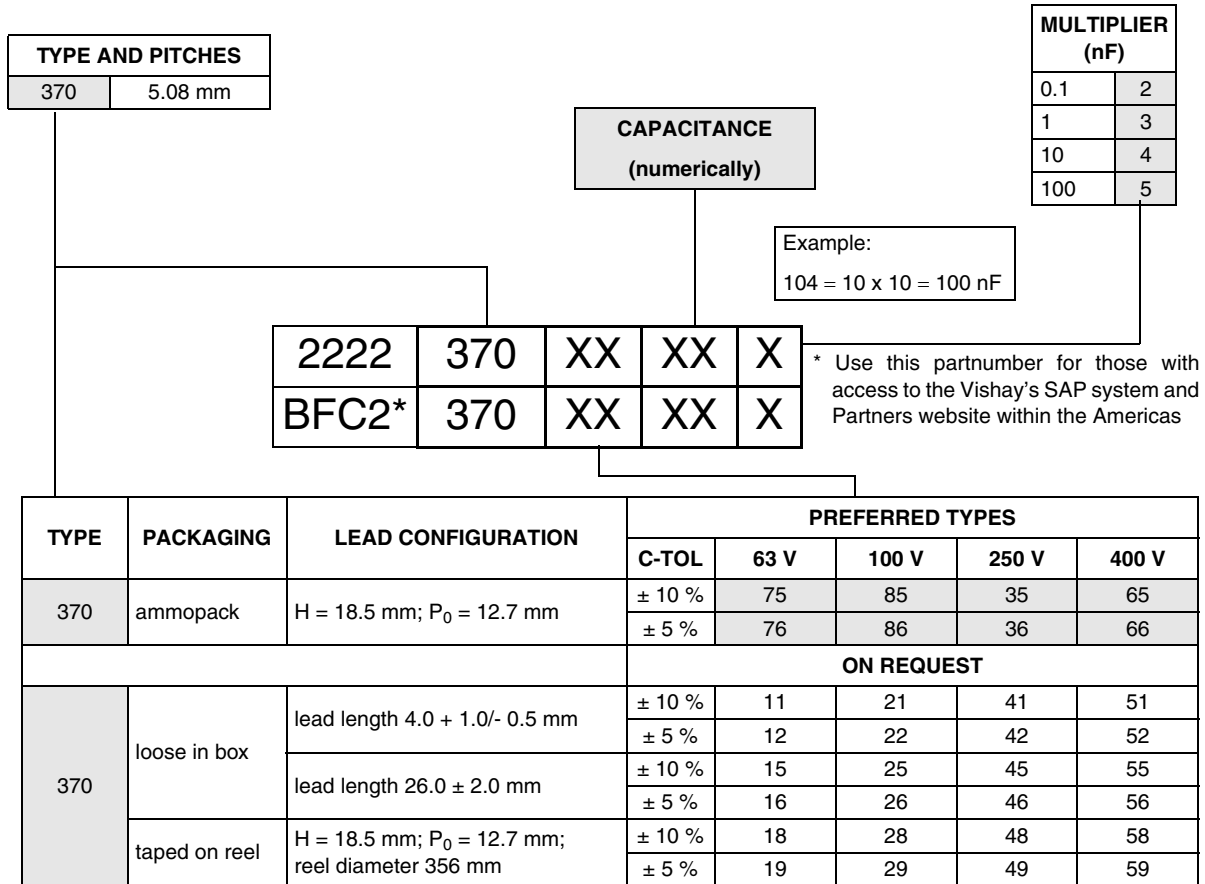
| TYPE AND PITCHES | |
|---|---|
| 370 | 5.08 mm |

| MULTIPLIER (nF) | |
|---|---|
| 0.1 | 2 |
| 1 | 3 |
| 10 | 4 |
| 100 | 5 |

CAPACITANCE
(numerically)

Example:
104 = 10 x 10 = 100 nF

| 2222 | 370 | XX | XX | X |
|---|---|---|---|---|
| BFC2* | 370 | XX | XX | X |

* Use this partnumber for those with access to the Vishay's SAP system and Partners website within the Americas

| TYPE | PACKAGING | LEAD CONFIGURATION | C-TOL | 63 V | 100 V | 250 V | 400 V |
|---|---|---|---|---|---|---|---|
| | | | PREFERRED TYPES | | | | |
| 370 | ammopack | H = 18.5 mm; $P_0$ = 12.7 mm | ± 10 % | 75 | 85 | 35 | 65 |
| | | | ± 5 % | 76 | 86 | 36 | 66 |
| | | | ON REQUEST | | | | |
| 370 | loose in box | lead length 4.0 + 1.0/- 0.5 mm | ± 10 % | 11 | 21 | 41 | 51 |
| | | | ± 5 % | 12 | 22 | 42 | 52 |
| | | lead length 26.0 ± 2.0 mm | ± 10 % | 15 | 25 | 45 | 55 |
| | | | ± 5 % | 16 | 26 | 46 | 56 |
| | taped on reel | H = 18.5 mm; $P_0$ = 12.7 mm; reel diameter 356 mm | ± 10 % | 18 | 28 | 48 | 58 |
| | | | ± 5 % | 19 | 29 | 49 | 59 |